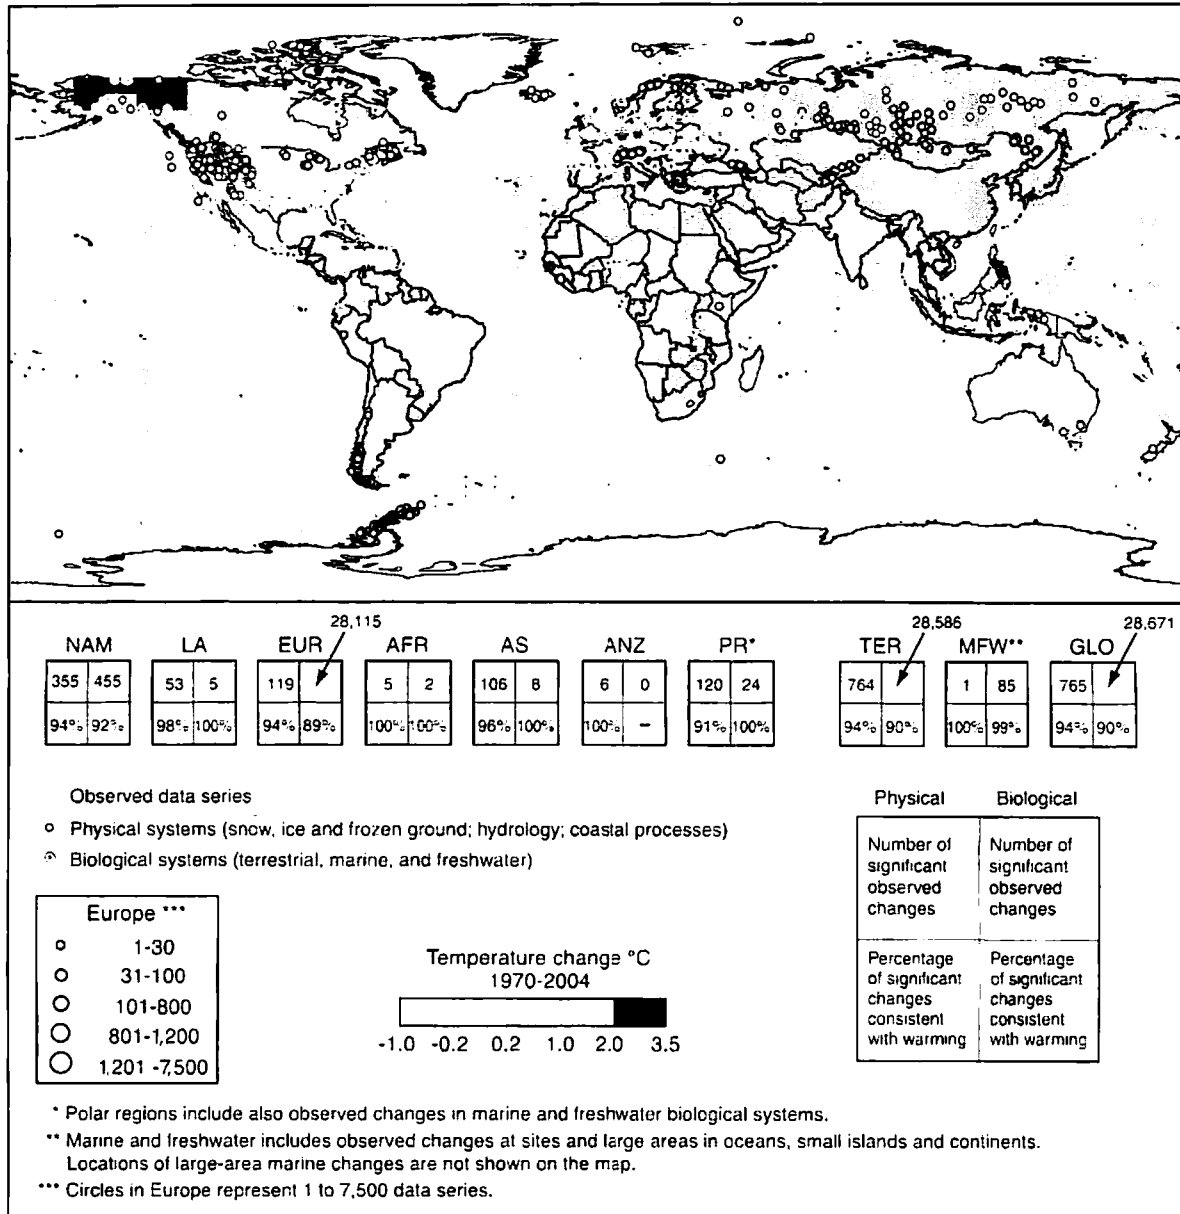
28,115

28,586

28,671

NAM

| 355 | 455 |
|---|---|
| 94% | 92% |

LA

| 53 | 5 |
|---|---|
| 98% | 100% |

EUR

| 119 | |
|---|---|
| 94% | 89% |

AFR

| 5 | 2 |
|---|---|
| 100% | 100% |

AS

| 106 | 8 |
|---|---|
| 96% | 100% |

ANZ

| 6 | 0 |
|---|---|
| 100% | – |

PR*

| 120 | 24 |
|---|---|
| 91% | 100% |

TER

| 764 | |
|---|---|
| 94% | 90% |

MFW**

| 1 | 85 |
|---|---|
| 100% | 99% |

GLO

| 765 | |
|---|---|
| 94% | 90% |

Observed data series

○ Physical systems (snow, ice and frozen ground; hydrology; coastal processes)

Biological systems (terrestrial, marine, and freshwater)

| Physical | Biological |
|---|---|
| Number of significant observed changes | Number of significant observed changes |
| Percentage of significant changes consistent with warming | Percentage of significant changes consistent with warming |

Europe ***
1-30
31-100
101-800
801-1,200
1,201 -7,500

Temperature change °C
1970-2004
-1.0 -0.2 0.2 1.0 2.0 3.5

* Polar regions include also observed changes in marine and freshwater biological systems.

** Marine and freshwater includes observed changes at sites and large areas in oceans, small islands and continents. Locations of large-area marine changes are not shown on the map.

*** Circles in Europe represent 1 to 7,500 data series.